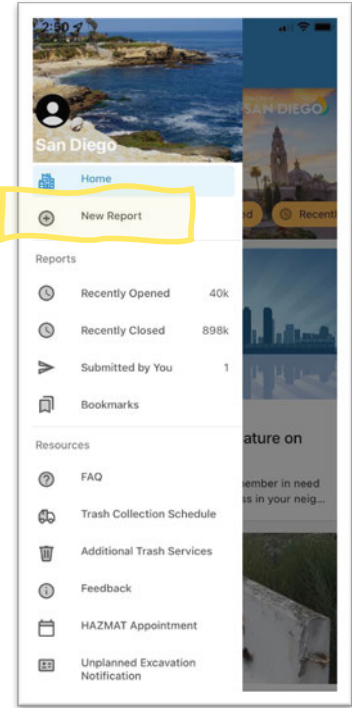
2:30

San Diego

Home

New Report

Reports

Recently Opened 40k

Recently Closed 898k

Submitted by You 1

Bookmarks

Resources

FAQ

Trash Collection Schedule

Additional Trash Services

Feedback

HAZMAT Appointment

Unplanned Excavation Notification

SAN DIEGO

ed

Recent

ature on

mber in need

ss in your neig...